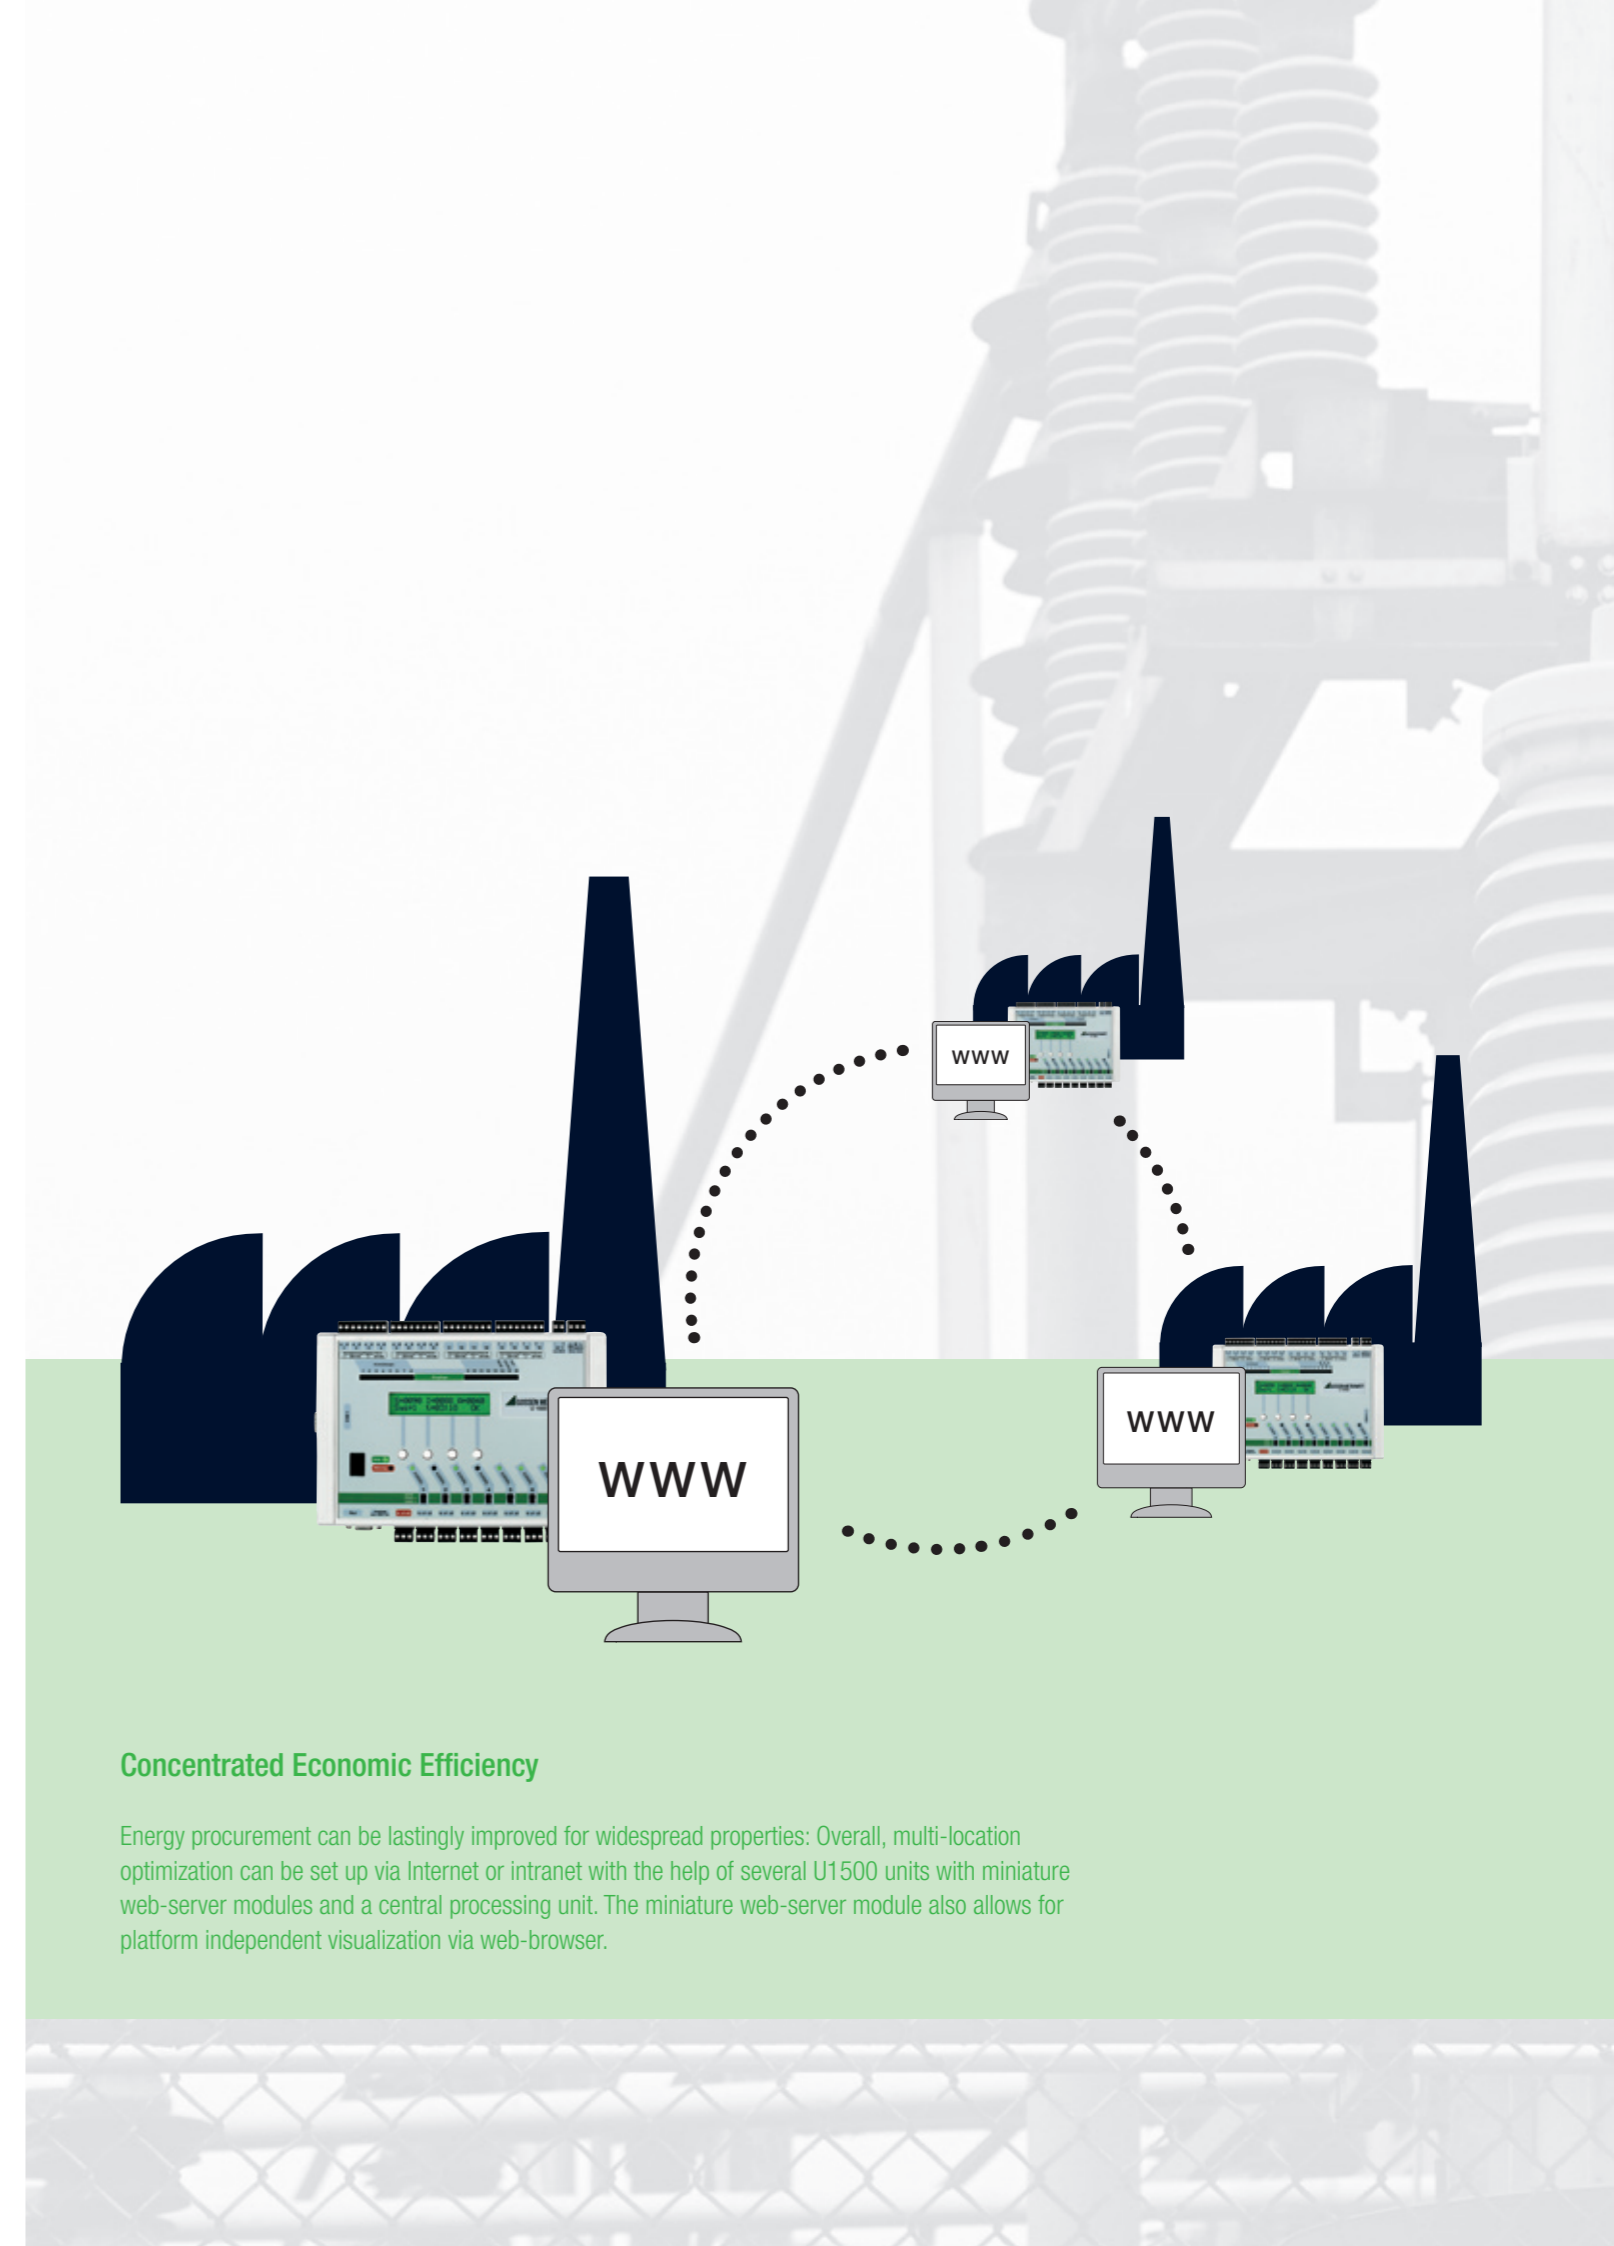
www

www

www

Concentrated Economic Efficiency

Energy procurement can be lastingly improved for widespread properties: Overall, multi-location optimization can be set up via Internet or intranet with the help of several U1500 units with miniature web-server modules and a central processing unit. The miniature web-server module also allows for platform independent visualization via web-browser.